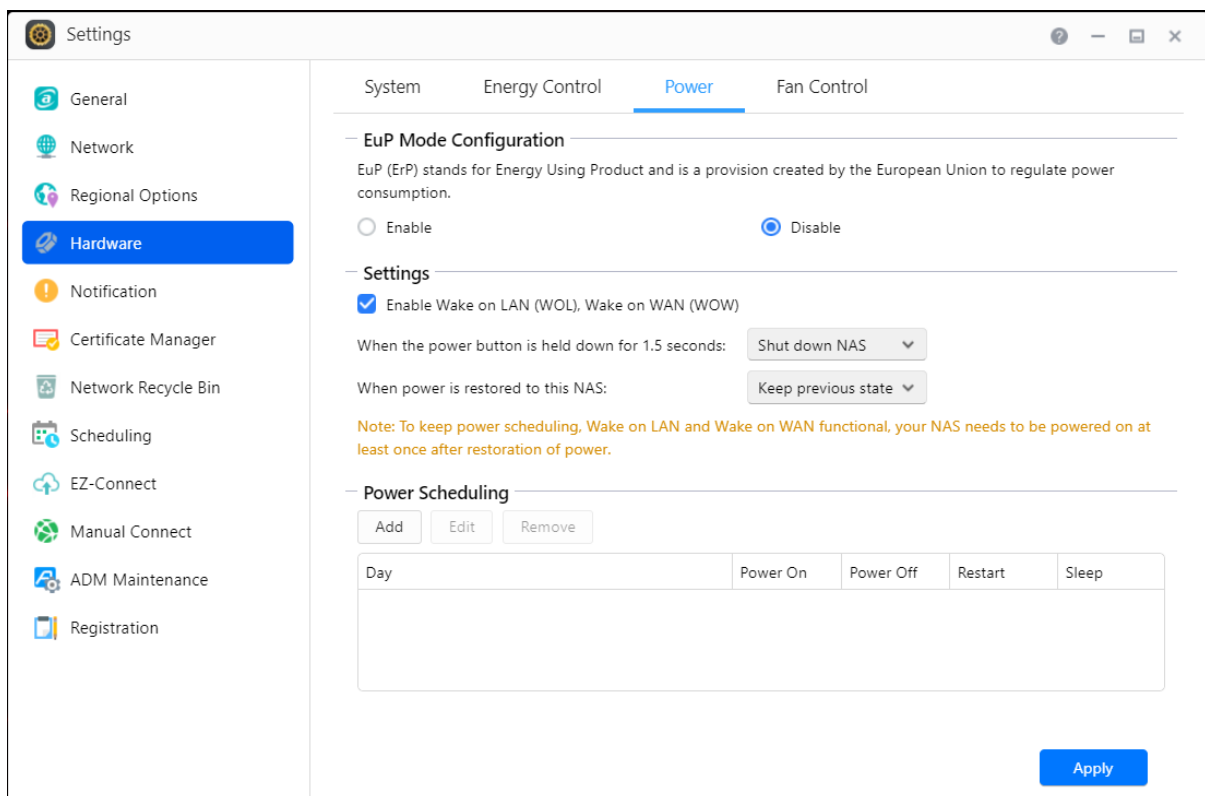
Settings

General
Network
Regional Options
Hardware
Notification
Certificate Manager
Network Recycle Bin
Scheduling
EZ-Connect
Manual Connect
ADM Maintenance
Registration

System Energy Control Power Fan Control

EuP Mode Configuration

EuP (ErP) stands for Energy Using Product and is a provision created by the European Union to regulate power consumption.

Enable Disable

Settings

Enable Wake on LAN (WOL), Wake on WAN (WOW)

When the power button is held down for 1.5 seconds: Shut down NAS

When power is restored to this NAS: Keep previous state

Note: To keep power scheduling, Wake on LAN and Wake on WAN functional, your NAS needs to be powered on at least once after restoration of power.

Power Scheduling

Add Edit Remove

| Day | Power On | Power Off | Restart | Sleep |
|---|---|---|---|---|

Apply